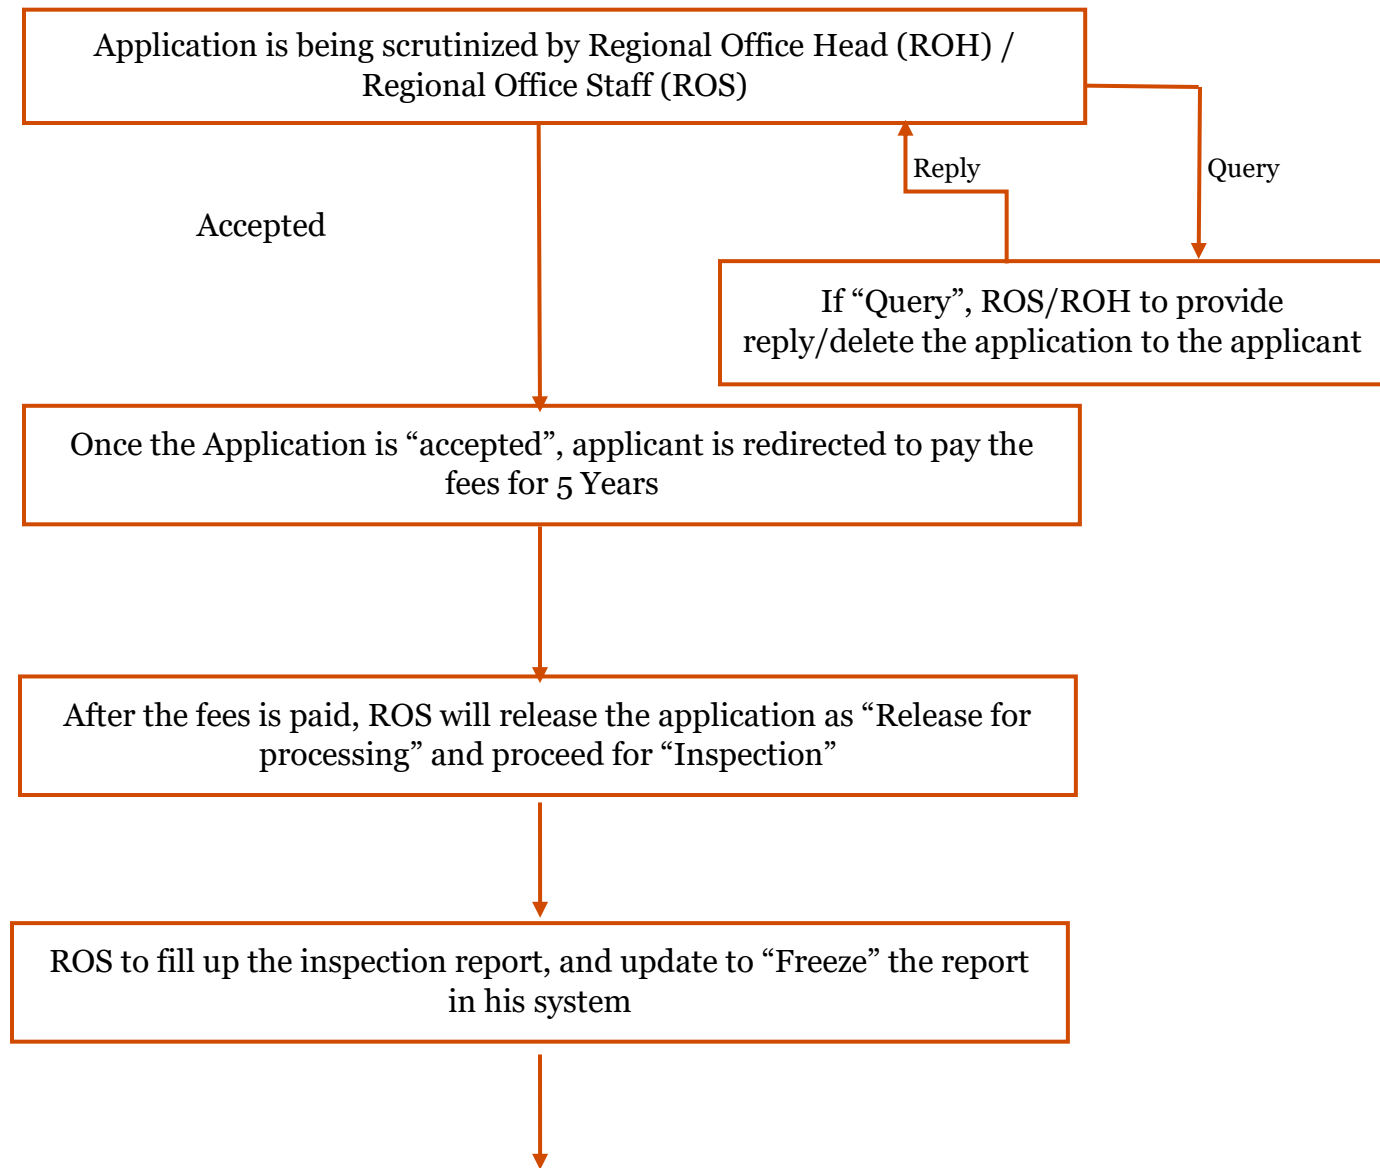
Application is being scrutinized by Regional Office Head (ROH) / Regional Office Staff (ROS)

Reply

Query

Accepted

If “Query”, ROS/ROH to provide reply/delete the application to the applicant

Once the Application is “accepted”, applicant is redirected to pay the fees for 5 Years

After the fees is paid, ROS will release the application as “Release for processing” and proceed for “Inspection”

ROS to fill up the inspection report, and update to “Freeze” the report in his system